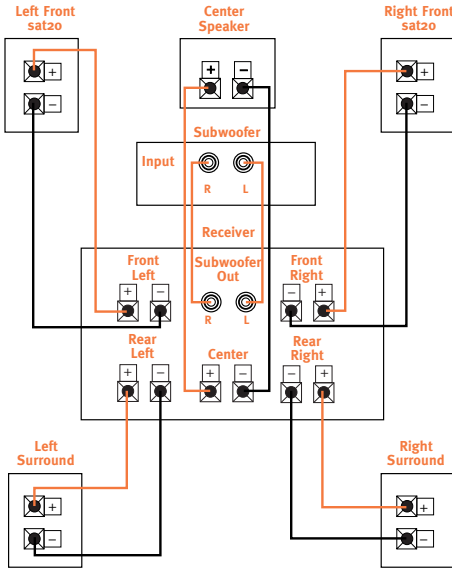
Left Front
sat20

+

−

Center
Speaker

+ −

Right Front
sat20

+

−

Subwoofer

Input

R L

Receiver

Front
Left

+ −

Subwoofer
Out

R L

Front
Right

− +

Rear
Left

+ −

Center

+ −

Rear
Right

− +

Left
Surround

+

−

Right
Surround

+

−